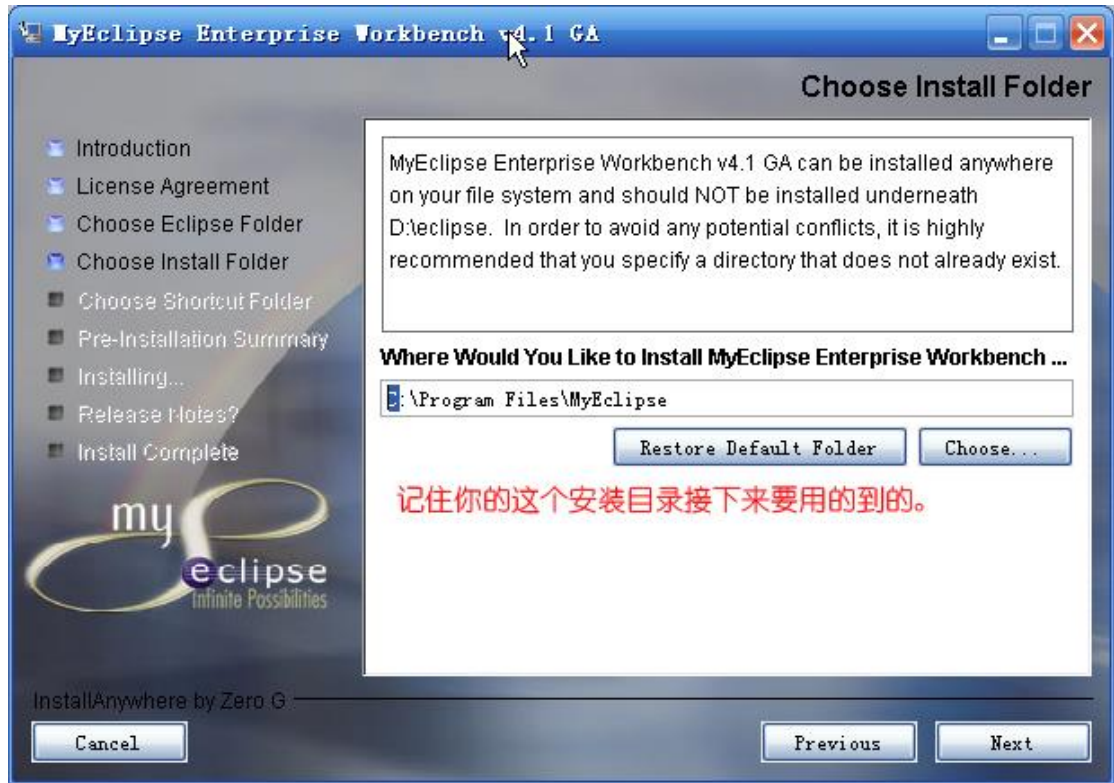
MyEclipse Enterprise Workbench v4.1 GA

Choose Install Folder

Introduction
License Agreement
Choose Eclipse Folder
Choose Install Folder
Choose Shortcut Folder
Pre-Installation Summary
Installing...
Release Notes?
Install Complete

my
eclipse
Infinite Possibilities

MyEclipse Enterprise Workbench v4.1 GA can be installed anywhere on your file system and should NOT be installed underneath D:\eclipse. In order to avoid any potential conflicts, it is highly recommended that you specify a directory that does not already exist.

Where Would You Like to Install MyEclipse Enterprise Workbench ...

C:\Program Files\MyEclipse

Restore Default Folder
Choose...

记住你的这个安装目录接下来要用的到的。

InstallAnywhere by Zero G

Cancel
Previous
Next